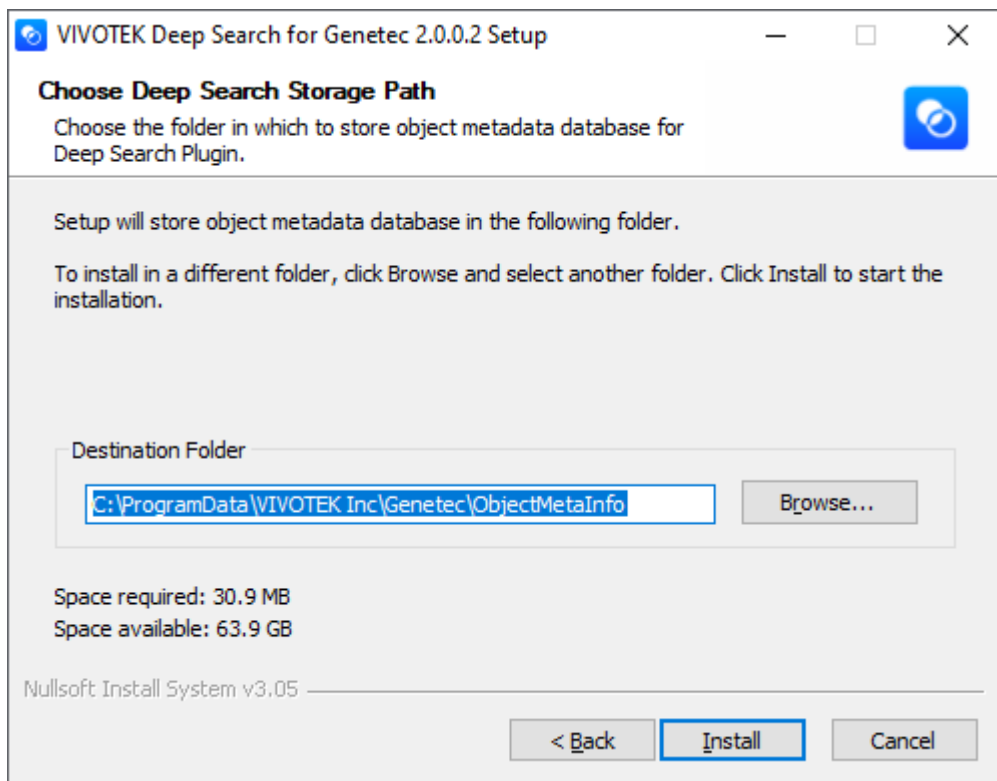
VIVOTEK Deep Search for Genetec 2.0.0.2 Setup

Choose Deep Search Storage Path

Choose the folder in which to store object metadata database for Deep Search Plugin.

Setup will store object metadata database in the following folder.

To install in a different folder, click Browse and select another folder. Click Install to start the installation.

Destination Folder

C:\ProgramData\VIVOTEK Inc\Genetec\ObjectMetaInfo

Browse...

Space required: 30.9 MB

Space available: 63.9 GB

Nullsoft Install System v3.05

< Back

Install

Cancel